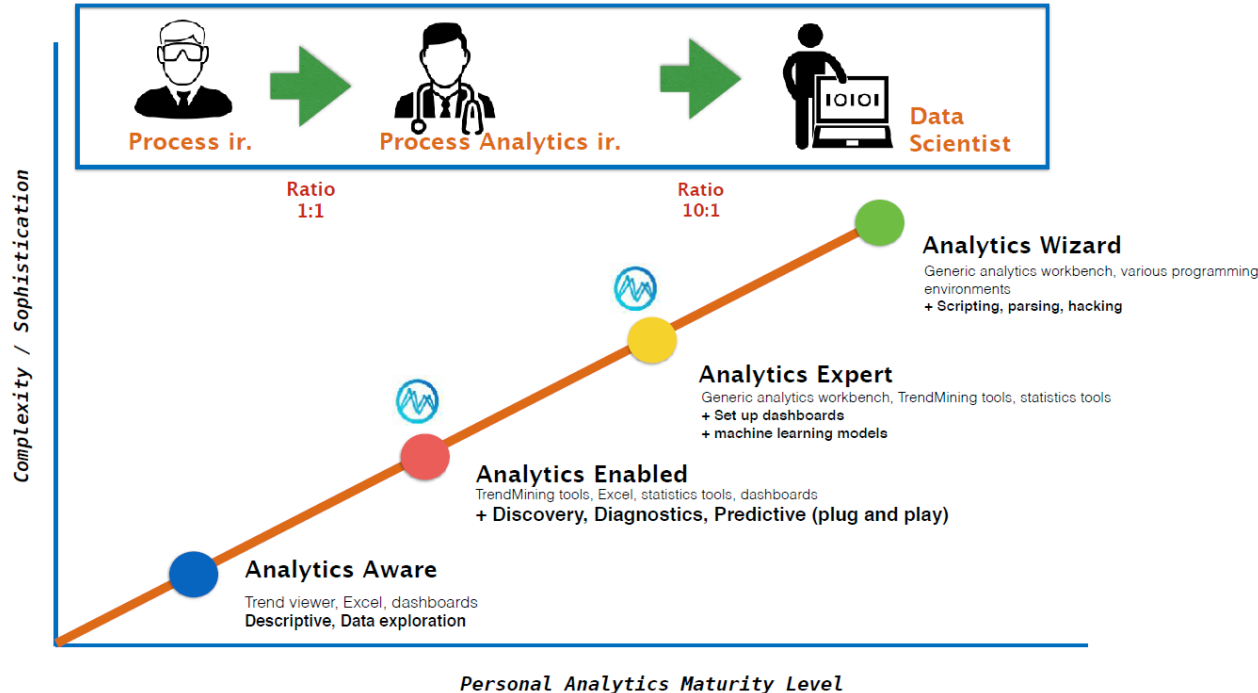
Process ir.

Process Analytics ir.

1010

Data Scientist

Ratio 1:1

Ratio 10:1

Complexity / Sophistication

Analytics Wizard
Generic analytics workbench, various programming environments
+ Scripting, parsing, hacking

Analytics Expert
Generic analytics workbench, TrendMining tools, statistics tools
+ Set up dashboards
+ machine learning models

Analytics Enabled
TrendMining tools, Excel, statistics tools, dashboards
+ Discovery, Diagnostics, Predictive (plug and play)

Analytics Aware
Trend viewer, Excel, dashboards
Descriptive, Data exploration

Personal Analytics Maturity Level